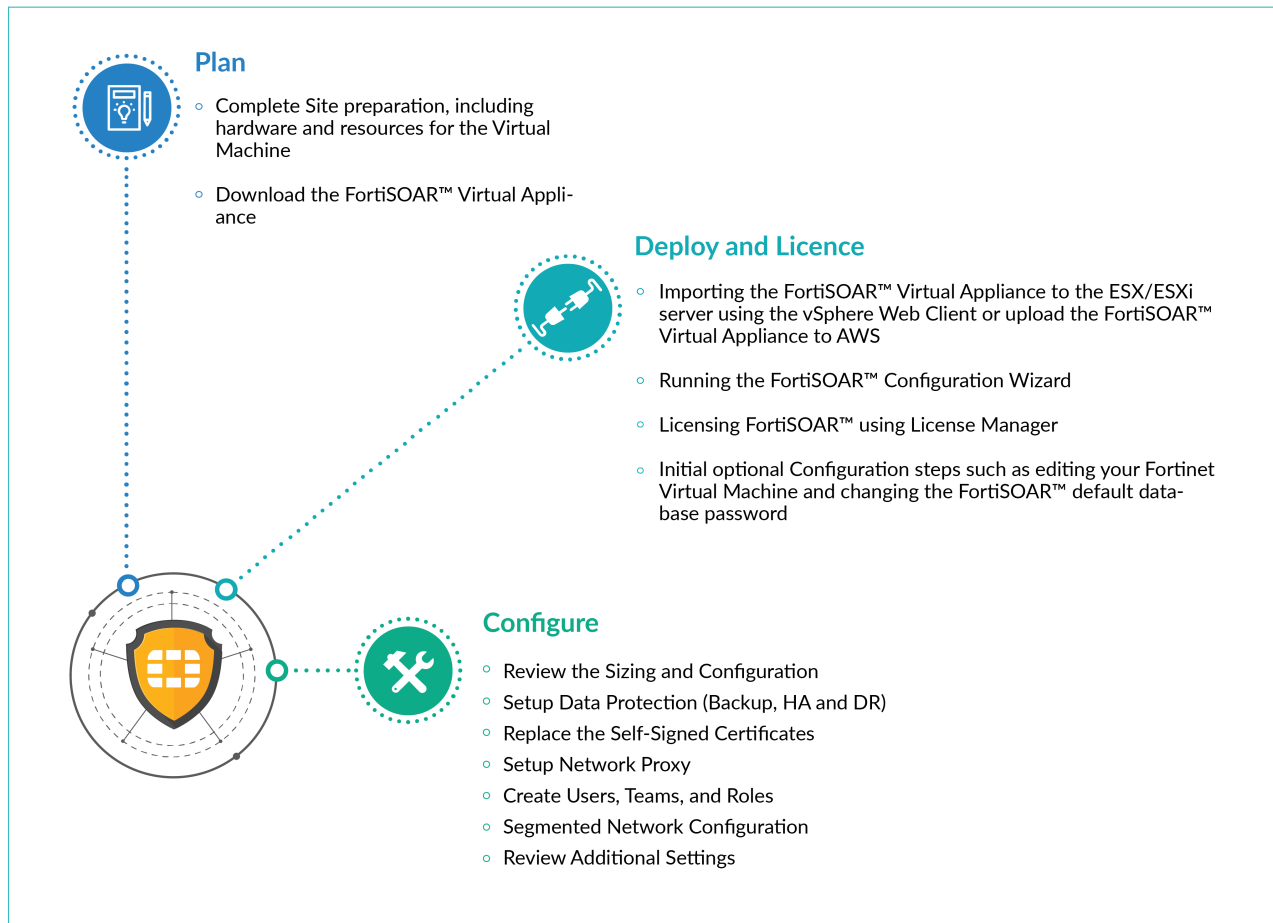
Plan

- Complete Site preparation, including hardware and resources for the Virtual Machine

- Download the FortiSOAR™ Virtual Appliance

Deploy and Licence

- Importing the FortiSOAR™ Virtual Appliance to the ESX/ESXi server using the vSphere Web Client or upload the FortiSOAR™ Virtual Appliance to AWS

- Running the FortiSOAR™ Configuration Wizard

- Licensing FortiSOAR™ using License Manager

- Initial optional Configuration steps such as editing your Fortinet Virtual Machine and changing the FortiSOAR™ default database password

Configure

- Review the Sizing and Configuration
- Setup Data Protection (Backup, HA and DR)
- Replace the Self-Signed Certificates
- Setup Network Proxy
- Create Users, Teams, and Roles
- Segmented Network Configuration
- Review Additional Settings